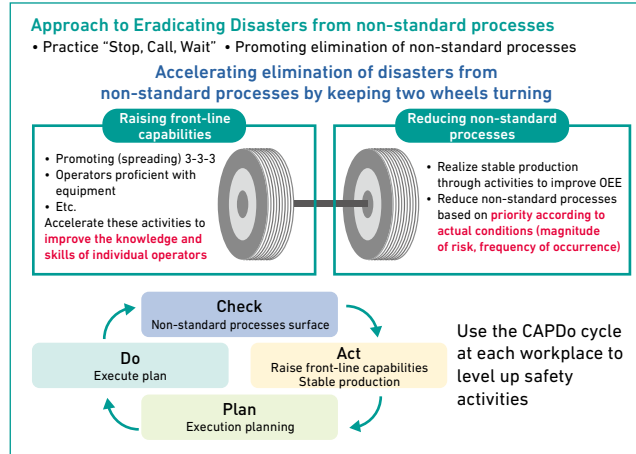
Approach to Eradicating Disasters from non-standard processes

• Practice "Stop, Call, Wait" • Promoting elimination of non-standard processes

Accelerating elimination of disasters from non-standard processes by keeping two wheels turning

Raising front-line capabilities

• Promoting (spreading) 3-3-3
• Operators proficient with equipment
• Etc.
Accelerate these activities to improve the knowledge and skills of individual operators

Reducing non-standard processes

• Realize stable production through activities to improve OEE
• Reduce non-standard processes based on priority according to actual conditions (magnitude of risk, frequency of occurrence)

Check
Non-standard processes surface

Do
Execute plan

Act
Raise front-line capabilities
Stable production

Plan
Execution planning

Use the CAPDo cycle at each workplace to level up safety activities